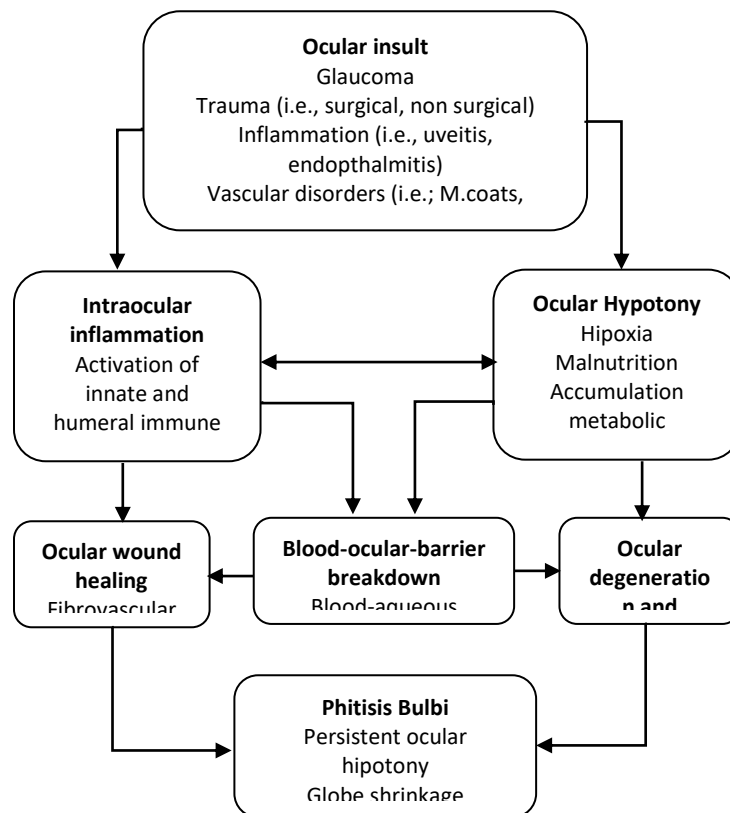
**Ocular insult**
Glaucoma
Trauma (i.e., surgical, non surgical)
Inflammation (i.e., uveitis, endopthalmitis)
Vascular disorders (i.e.; M.coats,

**Intraocular inflammation**
Activation of innate and humeral immune

**Ocular Hypotony**
Hipoxia
Malnutrition
Accumulation metabolic

**Ocular wound healing**
Fibrovascular

**Blood-ocular-barrier breakdown**
Blood-aqueous

**Ocular degeneratio n and**

**Phitisis Bulbi**
Persistent ocular hipotony
Globe shrinkage